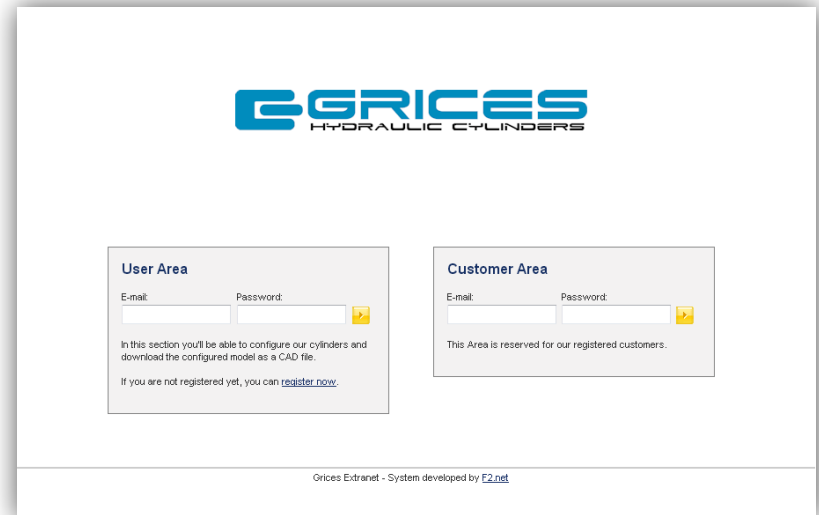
GRICES
HYDRAULIC CYLINDERS

User Area

E-mail:
Password:

In this section you'll be able to configure our cylinders and download the configured model as a CAD file.

If you are not registered yet, you can register now.

Customer Area

E-mail:
Password:

This Area is reserved for our registered customers.

Grices Extranet - System developed by F2.net